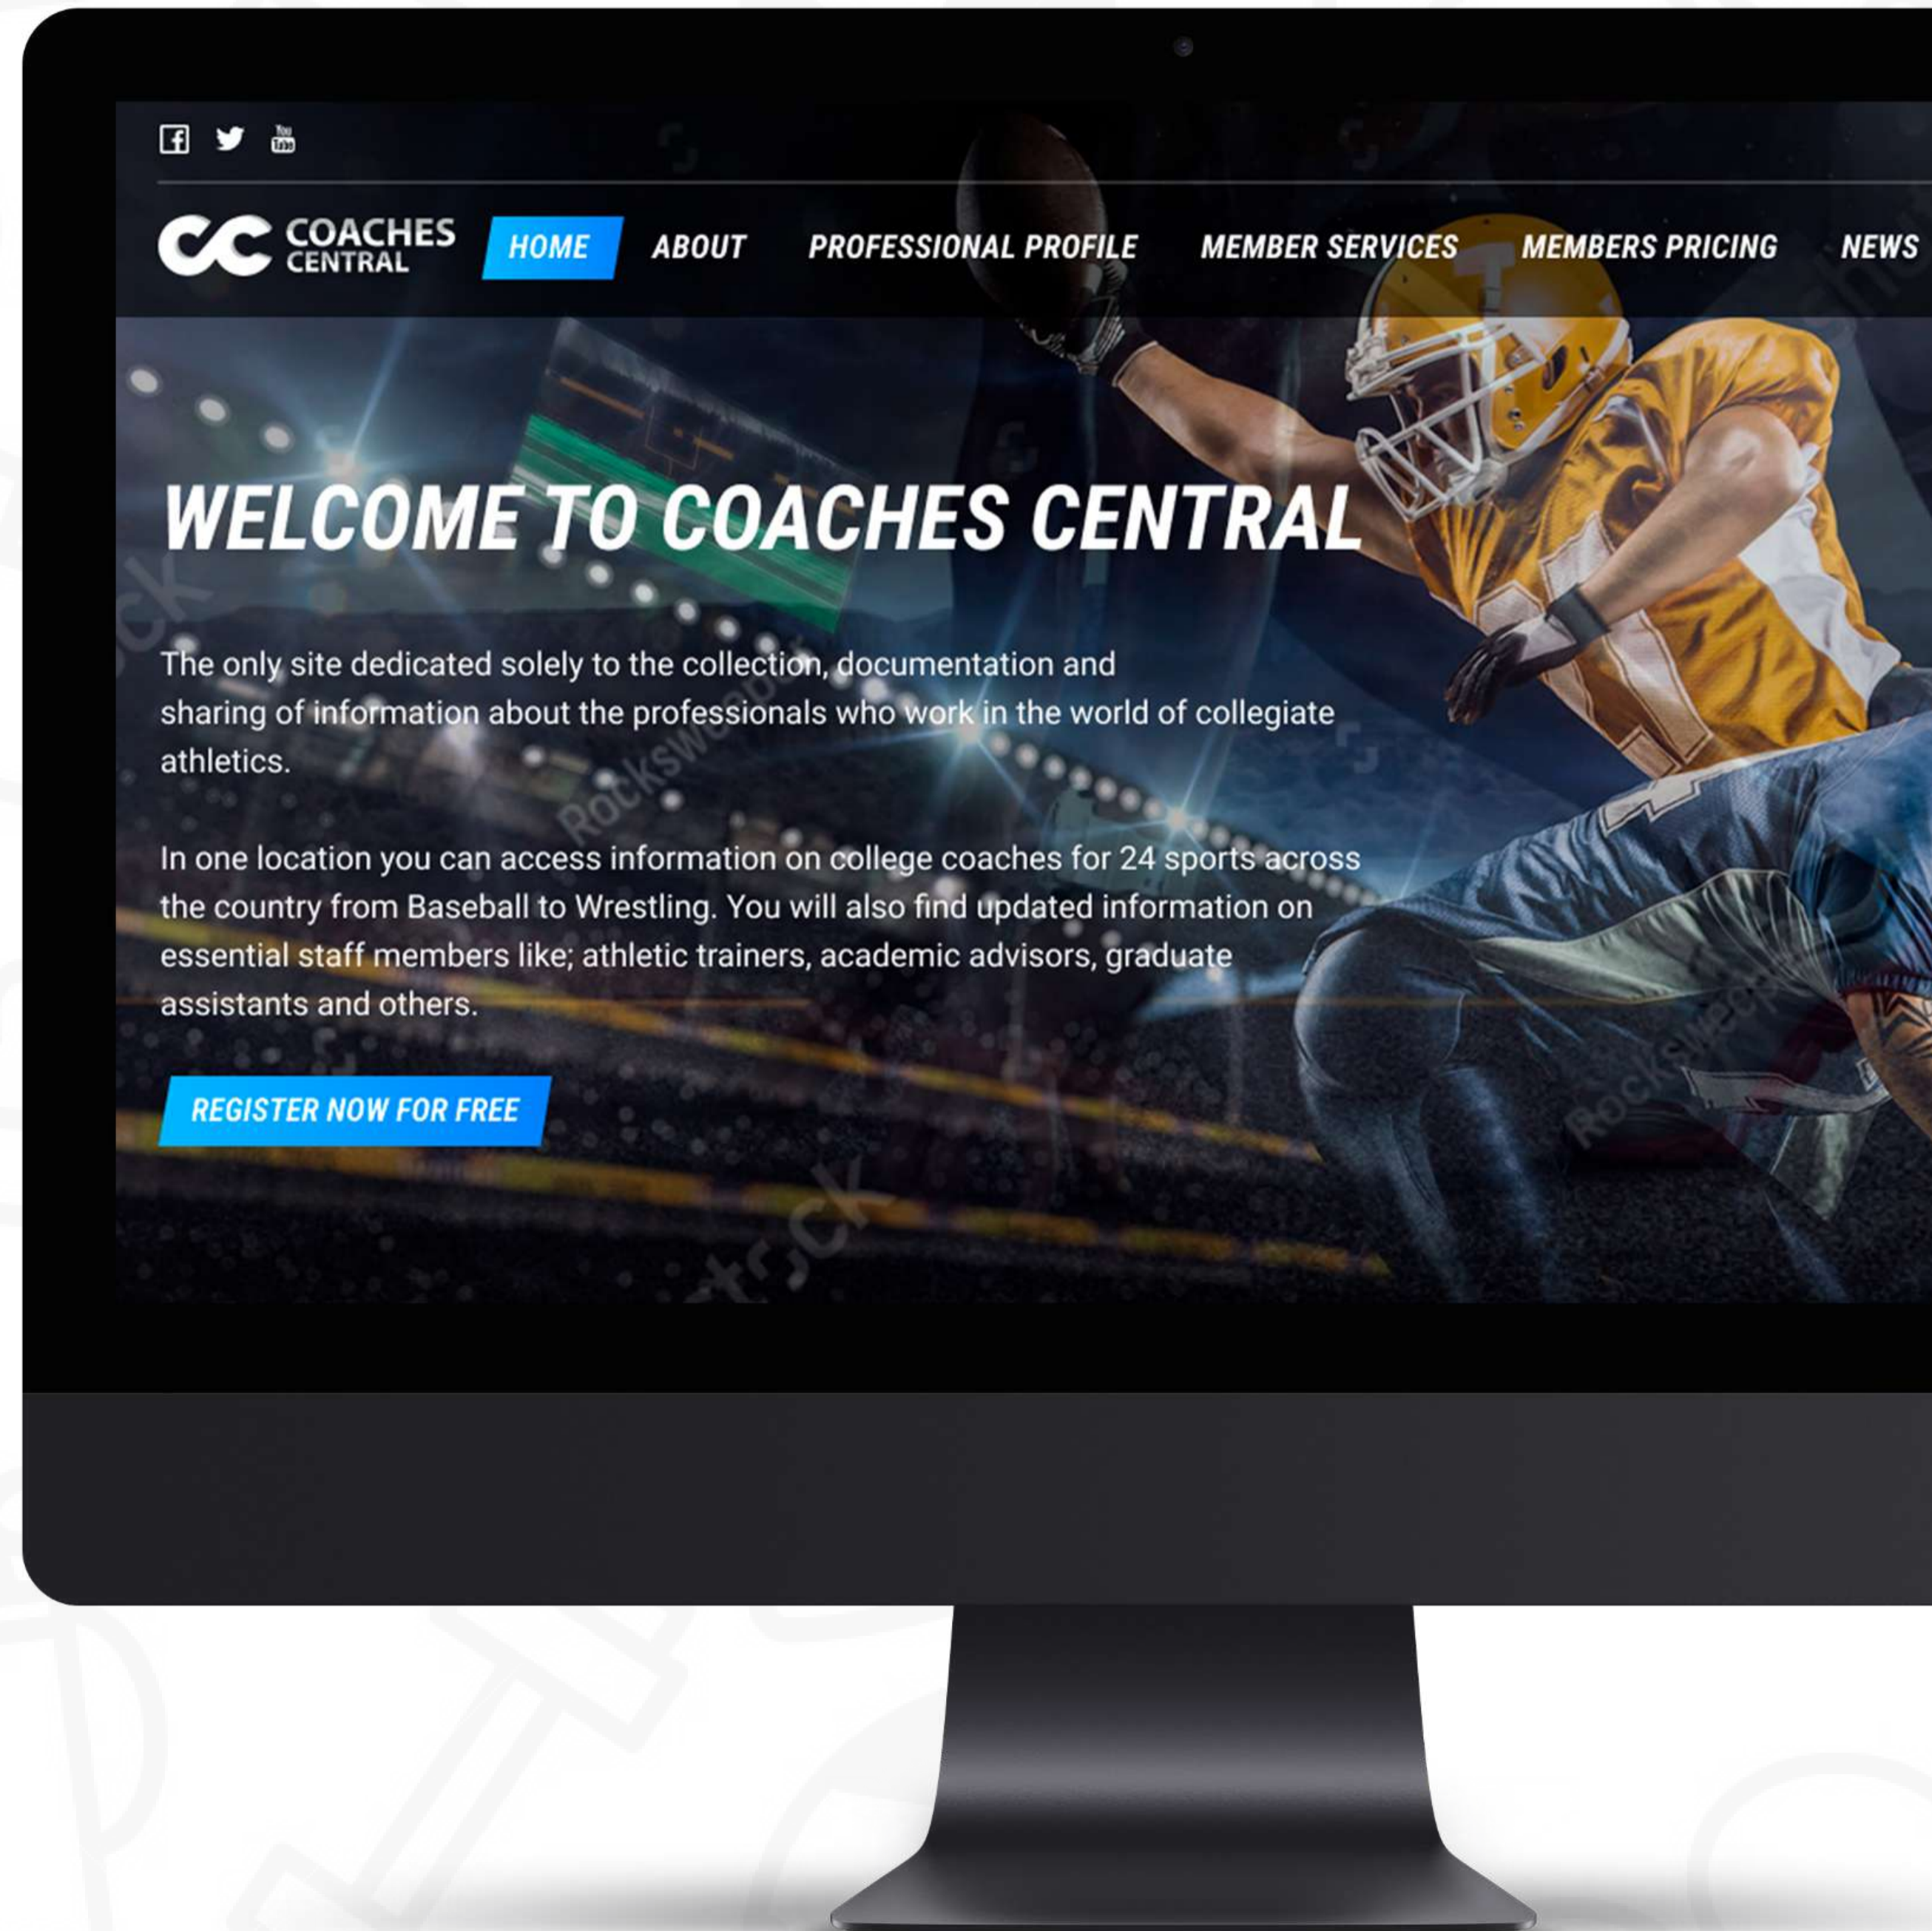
You Tube

CC COACHES CENTRAL

HOME ABOUT PROFESSIONAL PROFILE MEMBER SERVICES MEMBERS PRICING NEWS

WELCOME TO COACHES CENTRAL

The only site dedicated solely to the collection, documentation and sharing of information about the professionals who work in the world of collegiate athletics.

In one location you can access information on college coaches for 24 sports across the country from Baseball to Wrestling. You will also find updated information on essential staff members like; athletic trainers, academic advisors, graduate assistants and others.

REGISTER NOW FOR FREE

Rocksweep

Rocksweep